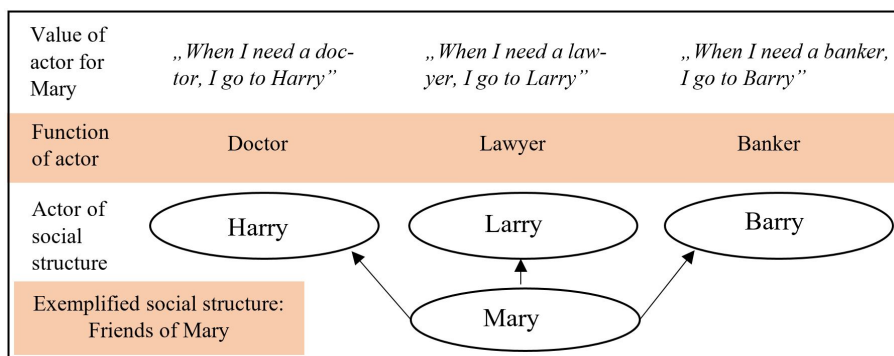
| Value of actor for Mary | „When I need a doctor, I go to Harry" | „When I need a lawyer, I go to Larry" | „When I need a banker, I go to Barry" |
|---|---|---|---|
| Function of actor | Doctor | Lawyer | Banker |
| Actor of social structure | Harry | Larry | Barry |

Exemplified social structure: Friends of Mary

Mary